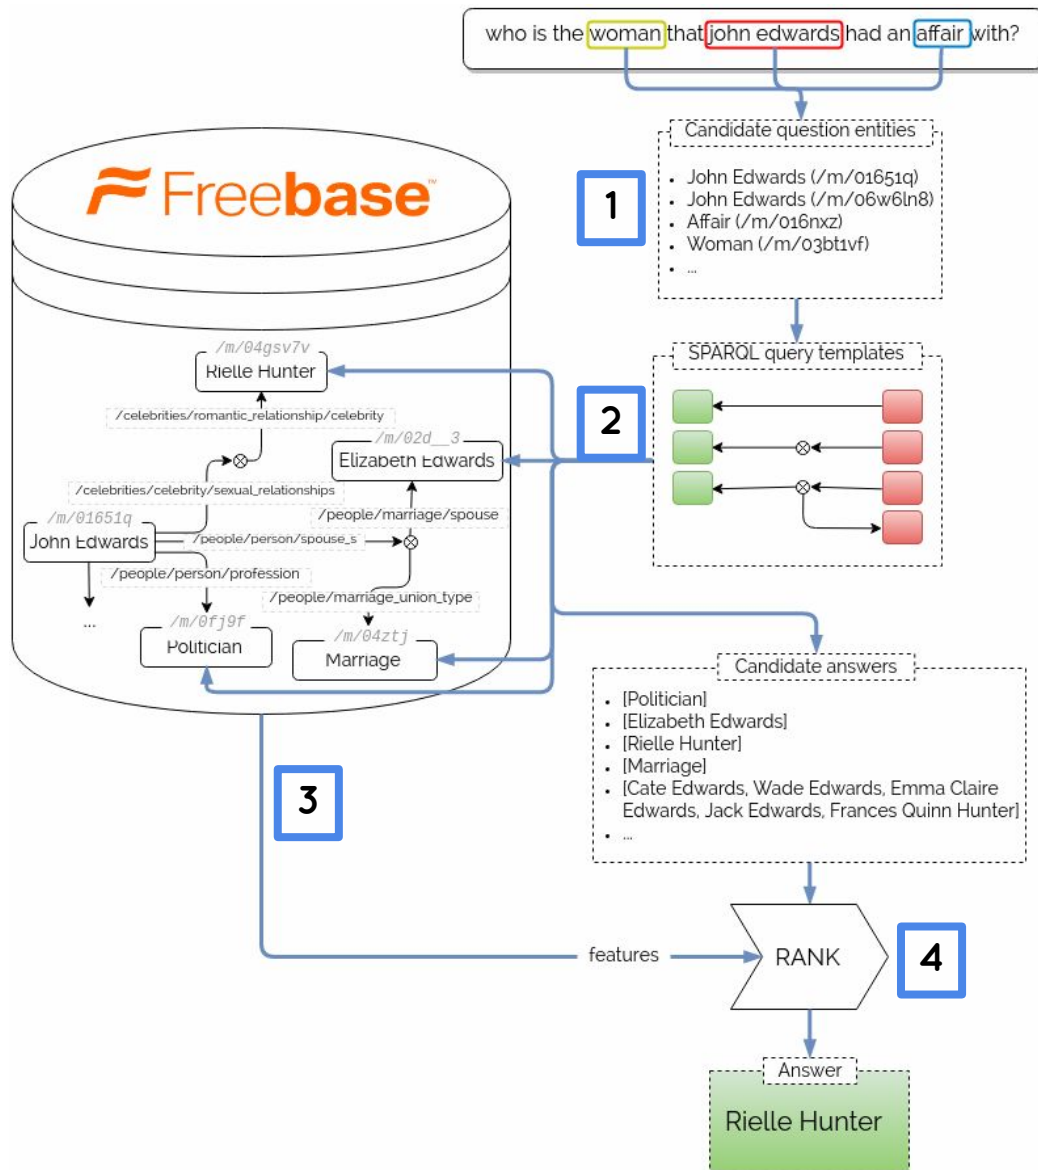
who is the woman that john edwards had an affair with?

Candidate question entities

- John Edwards (/m/01651q)
- John Edwards (/m/06w6ln8)
- Affair (/m/016nxz)
- Woman (/m/03bt1vf)
- ...

1

Freebase

/m/04gsv7v
Rielle Hunter

/celebrities/romantic_relationship/celebrity

/m/02d__3
Elizabeth Edwards

/celebrities/celebrity/sexual_relationships

/people/marriage/spouse

/m/01651q
John Edwards

/people/person/spouse_s

/people/person/profession

/people/marriage_union_type

...

/m/0fj9f
Politician

/m/04ztj
Marriage

SPARQL query templates

2

Candidate answers

- [Politician]
- [Elizabeth Edwards]
- [Rielle Hunter]
- [Marriage]
- [Cate Edwards, Wade Edwards, Emma Claire Edwards, Jack Edwards, Frances Quinn Hunter]
- ...

3

features

RANK

4

Answer

Rielle Hunter